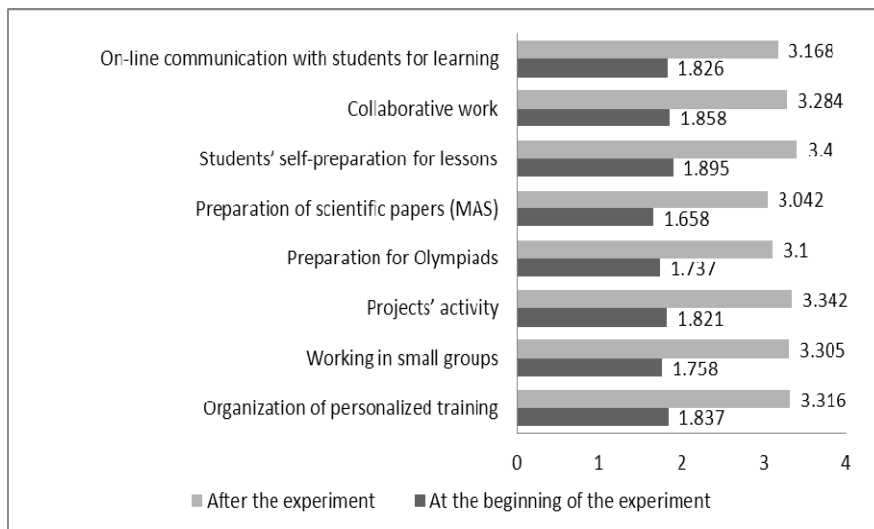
On-line communication with students for learning
3.168
1.826
Collaborative work
3.284
1.858
Students' self-preparation for lessons
3.4
1.895
Preparation of scientific papers (MAS)
3.042
1.658
Preparation for Olympiads
3.1
1.737
Projects' activity
3.342
1.821
Working in small groups
3.305
1.758
Organization of personalized training
3.316
1.837

0
1
2
3
4

After the experiment
At the beginning of the experiment